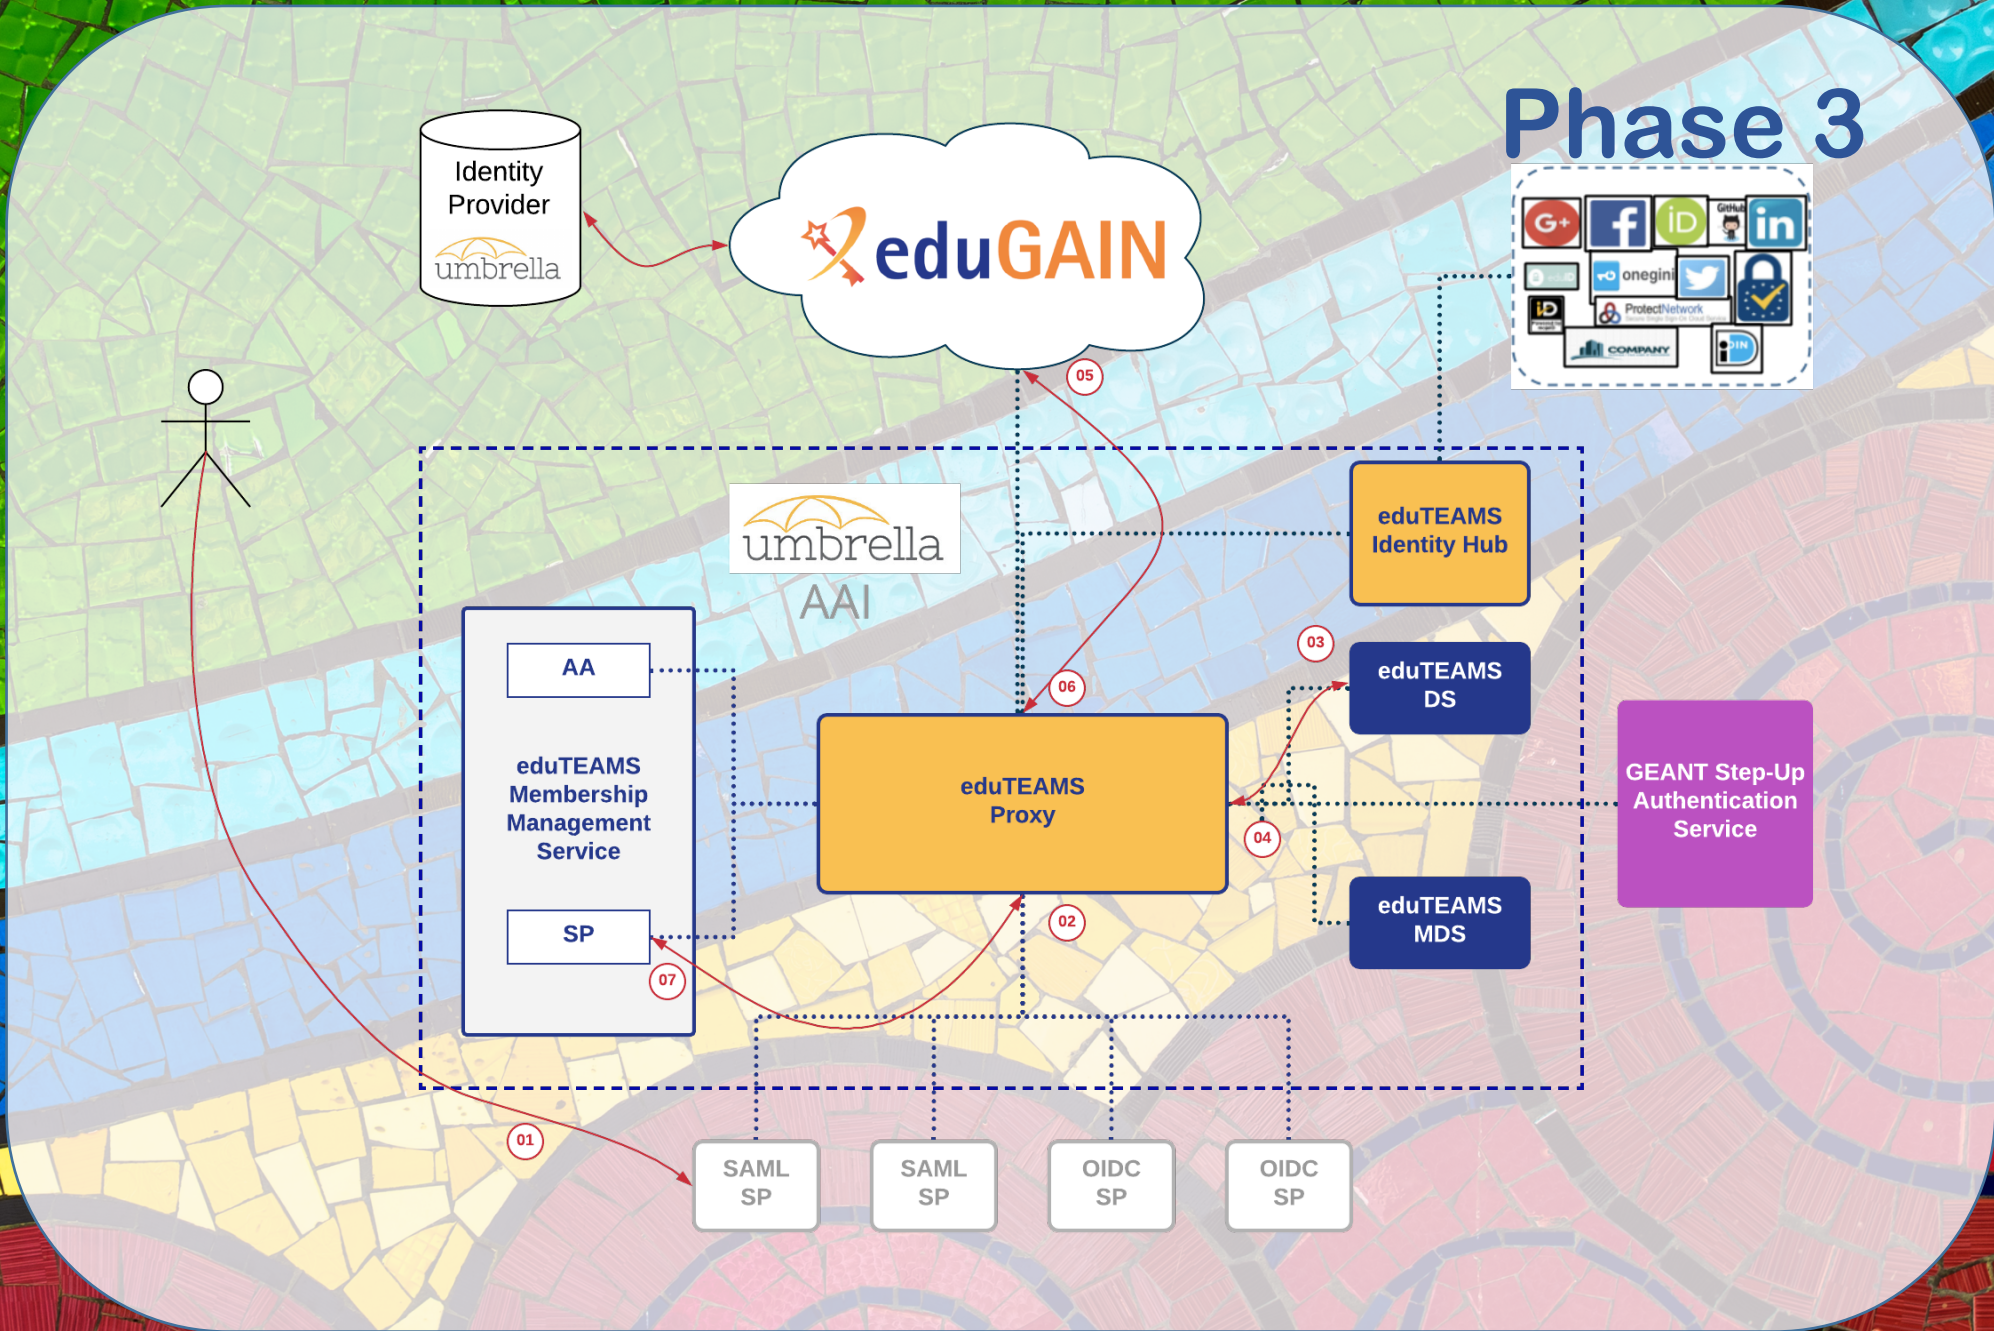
Phase 3

Identity Provider
umbrella

eduGAIN

onegini
ProtectNetwork
COMPANY

umbrella
AAI

eduTEAMS Identity Hub

AA

eduTEAMS Membership Management Service

SP

05

06

03

eduTEAMS DS

eduTEAMS Proxy

04

GEANT Step-Up Authentication Service

eduTEAMS MDS

02

07

01

SAML SP

SAML SP

OIDC SP

OIDC SP